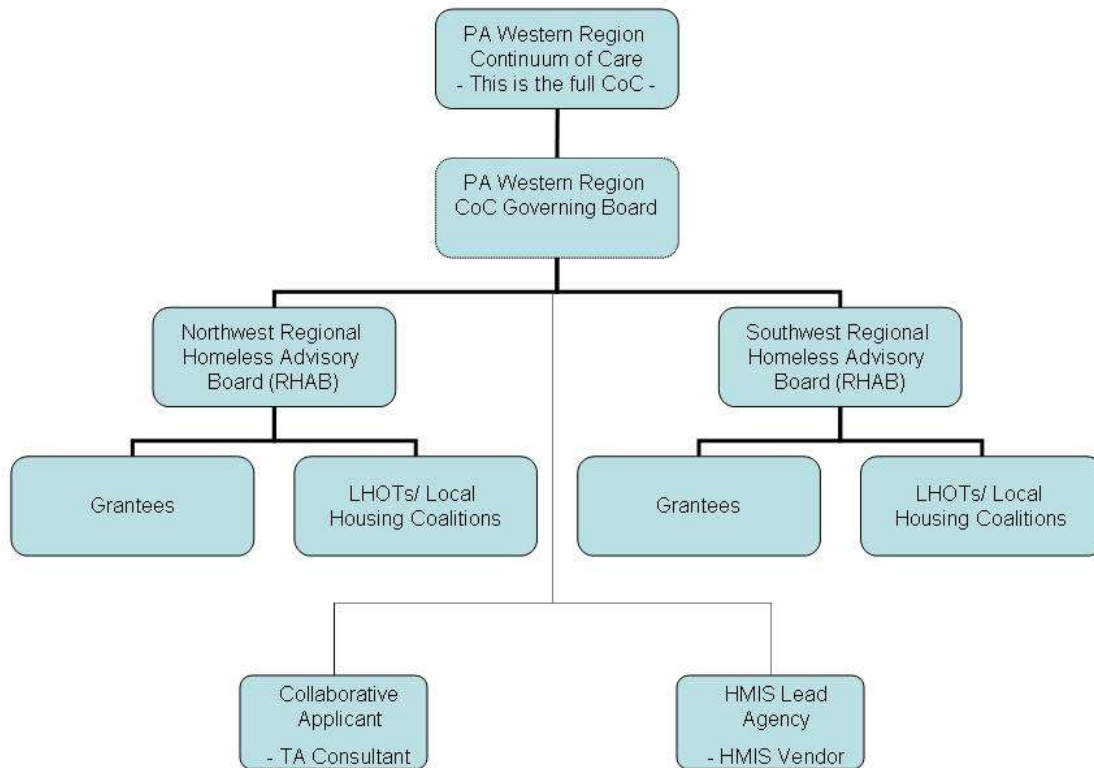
PA Western Region Continuum of Care
- This is the full CoC -

PA Western Region CoC Governing Board

Northwest Regional Homeless Advisory Board (RHAB)

Southwest Regional Homeless Advisory Board (RHAB)

Grantees

LHOTs/ Local Housing Coalitions

Grantees

LHOTs/ Local Housing Coalitions

Collaborative Applicant
- TA Consultant

HMIS Lead Agency
- HMIS Vendor